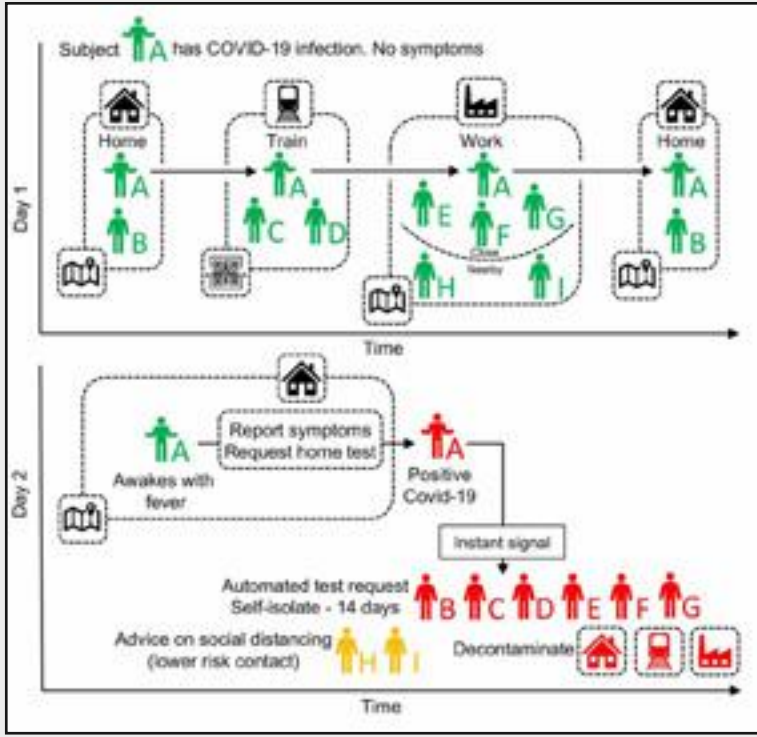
Subject A has COVID-19 infection. No symptoms

Day 1

Home
A
B

Train
A
C
D

Work
A
E
F
G
Close
Nearby
H
I

Home
A
B

Time

Day 2

A
Awakes with fever

Report symptoms
Request home test

A
Positive Covid-19

Instant signal

Automated test request
Self-isolate - 14 days
B C D E F G

Advice on social distancing
(lower risk contact)
H I

Decontaminate

Time